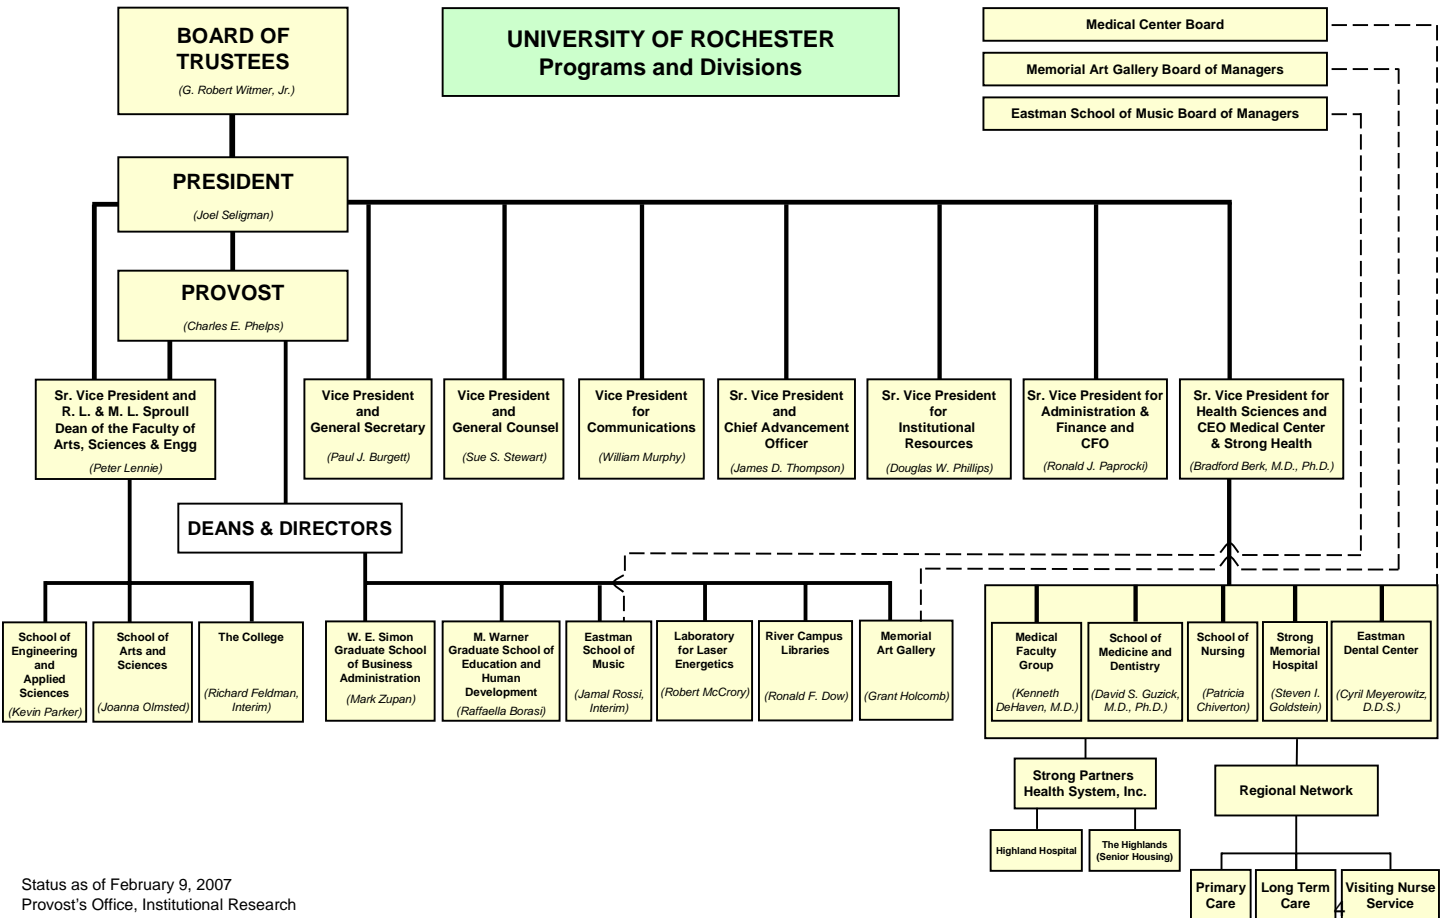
BOARD OF TRUSTEES
(G. Robert Witmer, Jr.)

UNIVERSITY OF ROCHESTER
Programs and Divisions

Medical Center Board

Memorial Art Gallery Board of Managers

Eastman School of Music Board of Managers

PRESIDENT
(Joel Seligman)

PROVOST
(Charles E. Phelps)

Sr. Vice President and R. L. & M. L. Sproull Dean of the Faculty of Arts, Sciences & Engg
(Peter Lennie)

Vice President and General Secretary
(Paul J. Burgett)

Vice President and General Counsel
(Sue S. Stewart)

Vice President for Communications
(William Murphy)

Sr. Vice President and Chief Advancement Officer
(James D. Thompson)

Sr. Vice President for Institutional Resources
(Douglas W. Phillips)

Sr. Vice President for Administration & Finance and CFO
(Ronald J. Paprocki)

Sr. Vice President for Health Sciences and CEO Medical Center & Strong Health
(Bradford Berk, M.D., Ph.D.)

DEANS & DIRECTORS

School of Engineering and Applied Sciences
(Kevin Parker)

School of Arts and Sciences
(Joanna Olmsted)

The College
(Richard Feldman, Interim)

W. E. Simon Graduate School of Business Administration
(Mark Zupan)

M. Warner Graduate School of Education and Human Development
(Raffaella Borasi)

Eastman School of Music
(Jamal Rossi, Interim)

Laboratory for Laser Energetics
(Robert McCrory)

River Campus Libraries
(Ronald F. Dow)

Memorial Art Gallery
(Grant Holcomb)

Medical Faculty Group
(Kenneth DeHaven, M.D.)

School of Medicine and Dentistry
(David S. Guzick, M.D., Ph.D.)

School of Nursing
(Patricia Chiverton)

Strong Memorial Hospital
(Steven I. Goldstein)

Eastman Dental Center
(Cyril Meyerowitz, D.D.S.)

Strong Partners Health System, Inc.

Regional Network

Highland Hospital

The Highlands (Senior Housing)

Primary Care

Long Term Care

Visiting Nurse Service

Status as of February 9, 2007
Provost's Office, Institutional Research